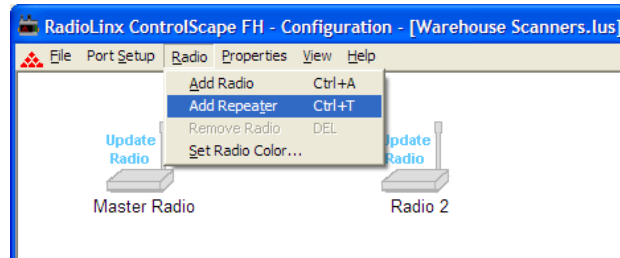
RadioLinx ControlScape FH - Configuration - [Warehouse Scanners.lus]

File Port Setup Radio Properties View Help

Add Radio Ctrl+A
Add Repeater Ctrl+T
Remove Radio DEL
Set Radio Color...

Update Radio

Master Radio

Update Radio

Radio 2